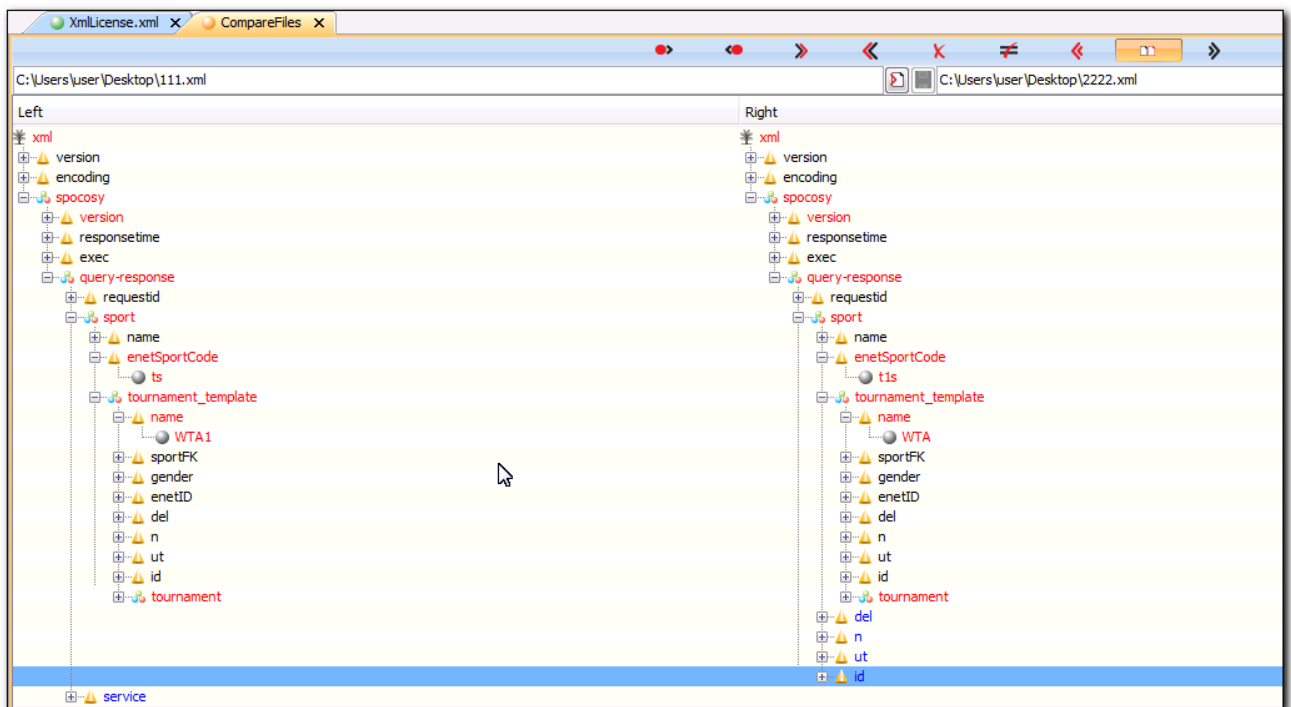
XmlLicense.xml ✕ CompareFiles ✕

C:\Users\user\Desktop\111.xml

C:\Users\user\Desktop\2222.xml

Left

xml
version
encoding
spocosy
version
responsetime
exec
query-response
requestid
sport
name
enetSportCode
ts
tournament_template
name
WTA1
sportFK
gender
enetID
del
n
ut
id
tournament
service

Right

xml
version
encoding
spocosy
version
responsetime
exec
query-response
requestid
sport
name
enetSportCode
t1s
tournament_template
name
WTA
sportFK
gender
enetID
del
n
ut
id
tournament
del
n
ut
id